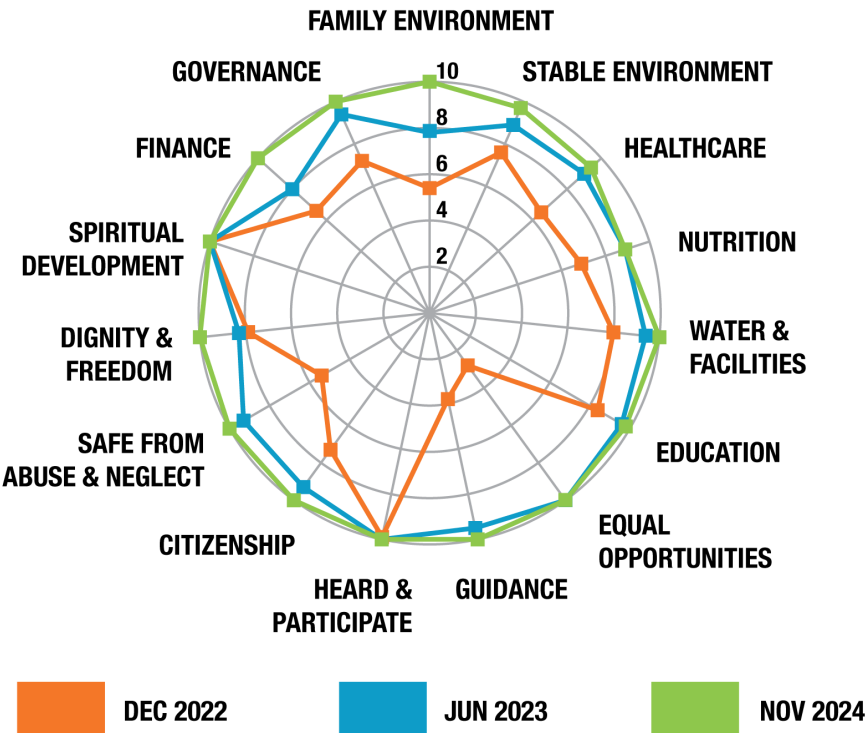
FAMILY ENVIRONMENT
10
8
6
4
2
STABLE ENVIRONMENT
HEALTHCARE
NUTRITION
WATER & FACILITIES
EDUCATION
EQUAL OPPORTUNITIES
GUIDANCE
HEARD & PARTICIPATE
CITIZENSHIP
SAFE FROM ABUSE & NEGLECT
DIGNITY & FREEDOM
SPIRITUAL DEVELOPMENT
FINANCE
GOVERNANCE

DEC 2022
JUN 2023
NOV 2024